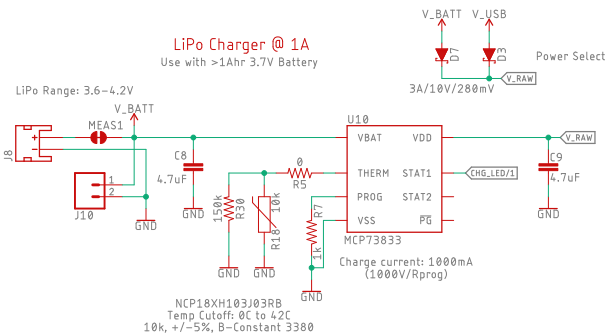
LiPo Charger @ 1A
Use with >1Ahr 3.7V Battery

V_BATT V_USB
D7 D3
Power Select
V_RAW
3A/10V/280mV

LiPo Range: 3.6-4.2V
V_BATT
MEAS1
J8
+
-
1
2
J10
GND
C8
4.7uF
GND
U10
VBAT
VDD
THERM
STAT1
PROG
STAT2
VSS
$\overline{PG}$
MCP73833
0
R5
150k
R30
10k
R18
R7
1k
GND
GND
GND
CHG_LED/1
V_RAW
C9
4.7uF
GND
Charge current: 1000mA
(1000V/Rprog)

NCP18XH103J03RB
Temp Cutoff: 0C to 42C
10k, +/-5%, B-Constant 3380